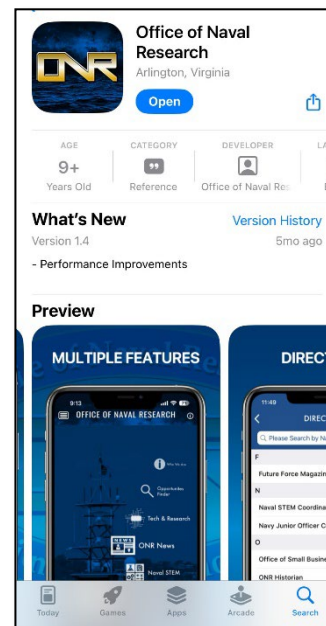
ONR

Office of Naval Research
Arlington, Virginia

Open

AGE
9+
Years Old

CATEGORY
Reference

DEVELOPER
Office of Naval Re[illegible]

LA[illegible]

What's New
Version History
Version 1.4
5mo ago

- Performance Improvements

Preview

MULTIPLE FEATURES

9:13

OFFICE OF NAVAL RESEARCH

Who We Are

Opportunities Finder

Tech & Research

NEWS
ONR News

Naval STEM

DIRECT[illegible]

11:49

DIREC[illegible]

Please Search by N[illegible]

F

Future Force Magazin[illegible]

N

Naval STEM Coordina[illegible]

Navy Junior Officer C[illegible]

O

Office of Small Busine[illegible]

ONR Historian

Today
Games
Apps
Arcade
Search